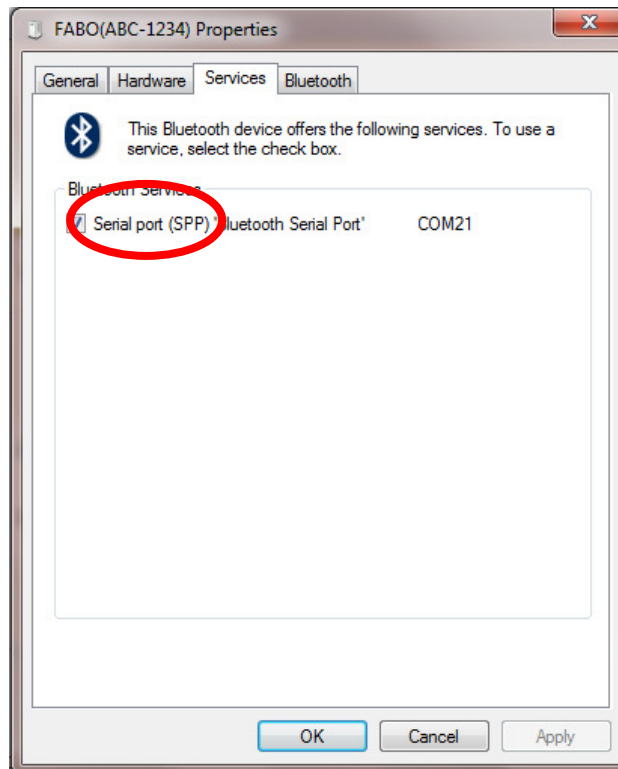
FABO(ABC-1234) Properties

General | Hardware | Services | Bluetooth

This Bluetooth device offers the following services. To use a service, select the check box.

Bluetooth Services

Serial port (SPP) 'Bluetooth Serial Port' COM21

OK | Cancel | Apply